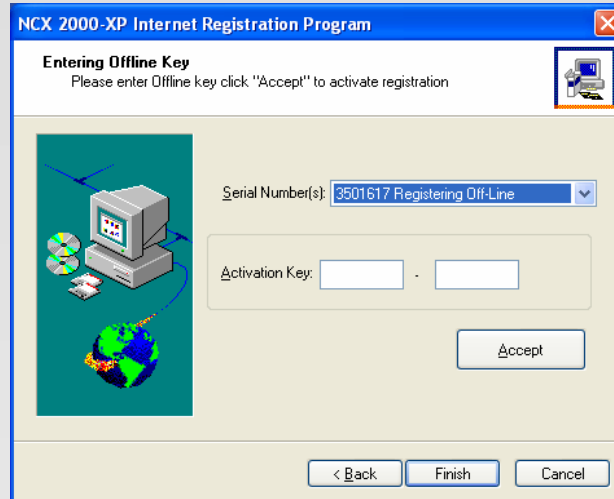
NCX 2000-XP Internet Registration Program

Entering Offline Key
Please enter Offline key click "Accept" to activate registration

Serial Number(s): 3501617 Registering Off-Line

Activation Key: -

Accept

< Back
Finish
Cancel